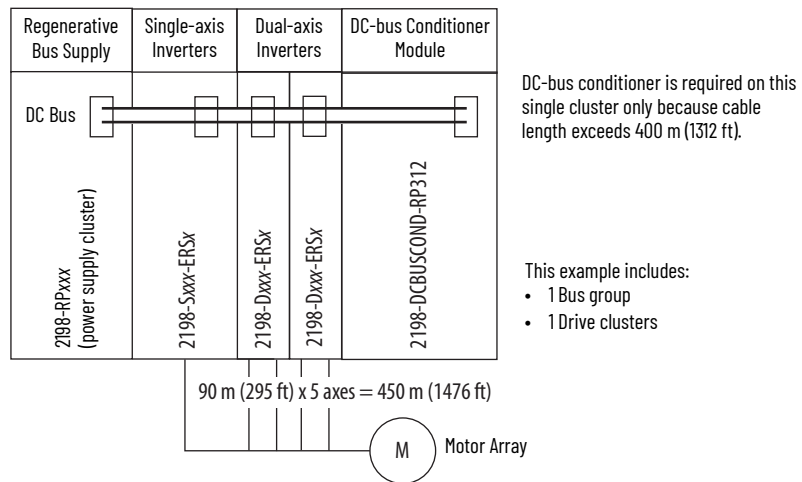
Regenerative Bus Supply

Single-axis Inverters

Dual-axis Inverters

DC-bus Conditioner Module

DC Bus

2198-RPxxx (power supply cluster)

2198-Sxxx-ERSx

2198-Dxxx-ERSx

2198-Dxxx-ERSx

2198-DCBUSCOND-RP312

DC-bus conditioner is required on this single cluster only because cable length exceeds 400 m (1312 ft).

This example includes:
• 1 Bus group
• 1 Drive clusters

90 m (295 ft) x 5 axes = 450 m (1476 ft)

M

Motor Array